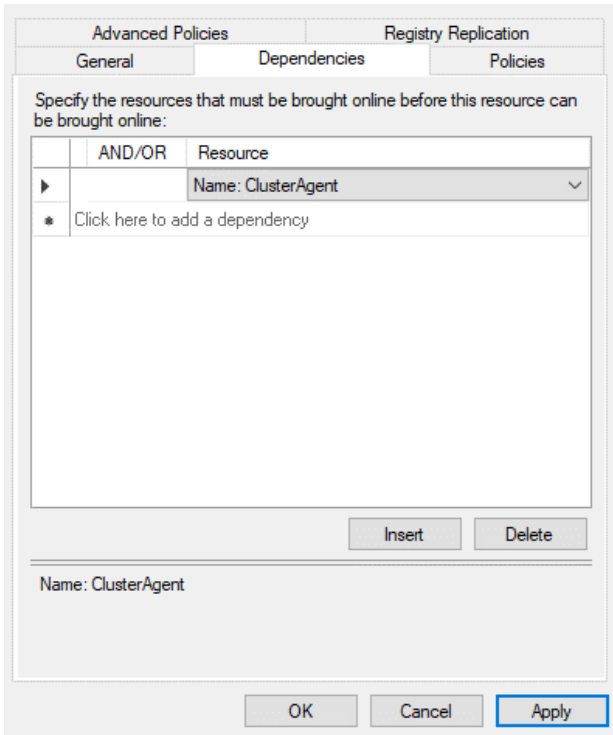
Advanced Policies
Registry Replication
General
Dependencies
Policies

Specify the resources that must be brought online before this resource can be brought online:

| | AND/OR | Resource |
|---|---|---|
| ▶ | | Name: ClusterAgent |
| * | Click here to add a dependency | |

Insert
Delete

Name: ClusterAgent

OK
Cancel
Apply